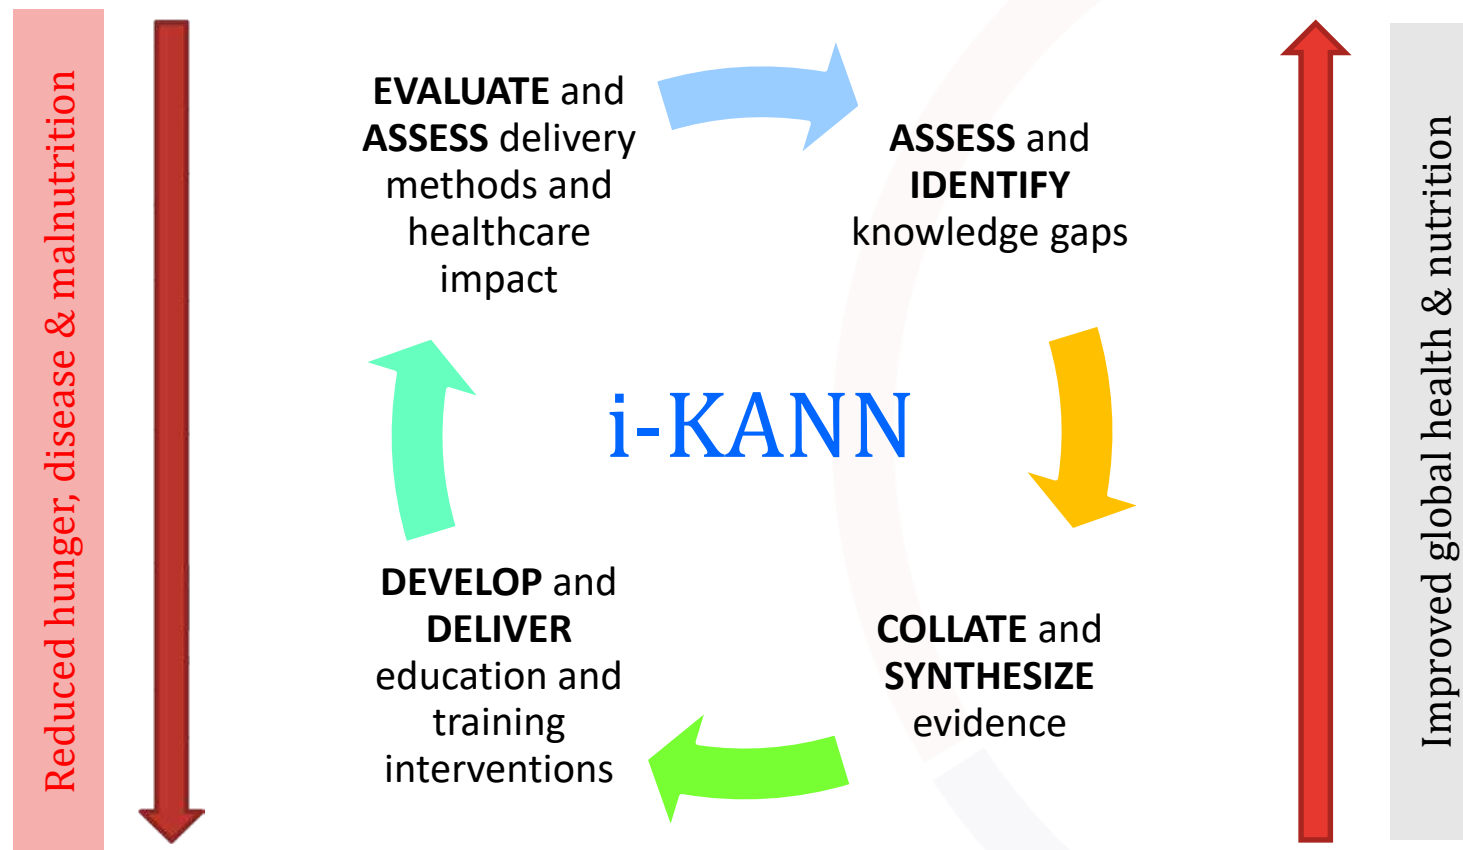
Reduced hunger, disease & malnutrition

EVALUATE and ASSESS delivery methods and healthcare impact

ASSESS and IDENTIFY knowledge gaps

i-KANN

DEVELOP and DELIVER education and training interventions

COLLATE and SYNTHESIZE evidence

Improved global health & nutrition